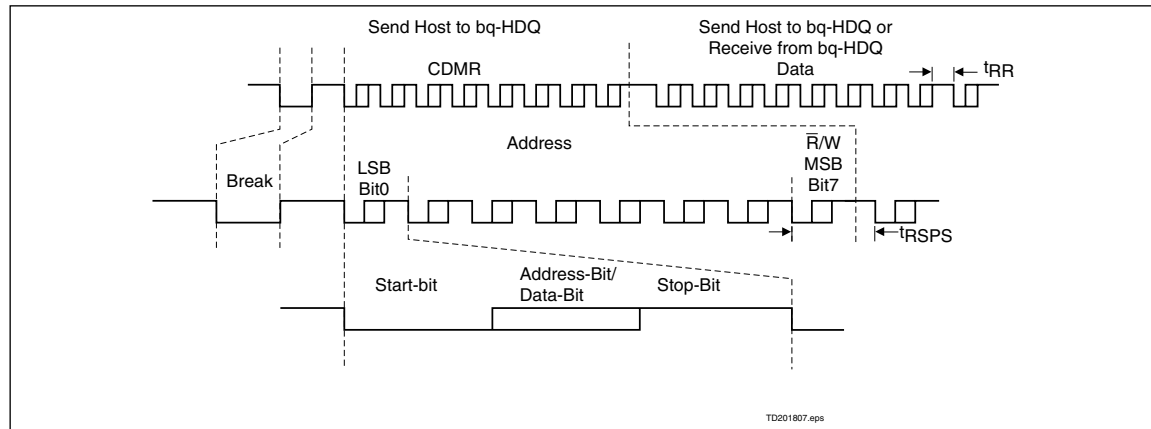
Send Host to bq-HDQ

Send Host to bq-HDQ or Receive from bq-HDQ

CDMR

Data

$t_{RR}$

Address

$\overline{R}$/W

MSB

Bit7

Break

LSB

Bit0

$t_{RSPS}$

Start-bit

Address-Bit/ Data-Bit

Stop-Bit

TD201807.eps